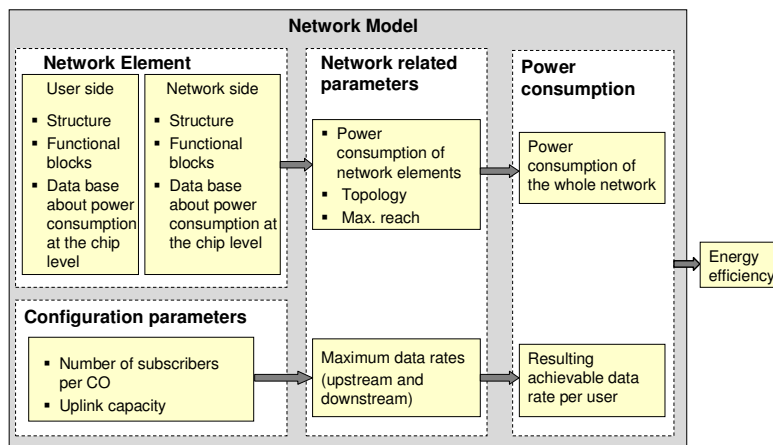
Network Model

Network Element

User side

- Structure
- Functional blocks
- Data base about power consumption at the chip level

Network side

- Structure
- Functional blocks
- Data base about power consumption at the chip level

Network related parameters

- Power consumption of network elements
- Topology
- Max. reach

Power consumption

Power consumption of the whole network

Configuration parameters

- Number of subscribers per CO
- Uplink capacity

Maximum data rates (upstream and downstream)

Resulting achievable data rate per user

Energy efficiency